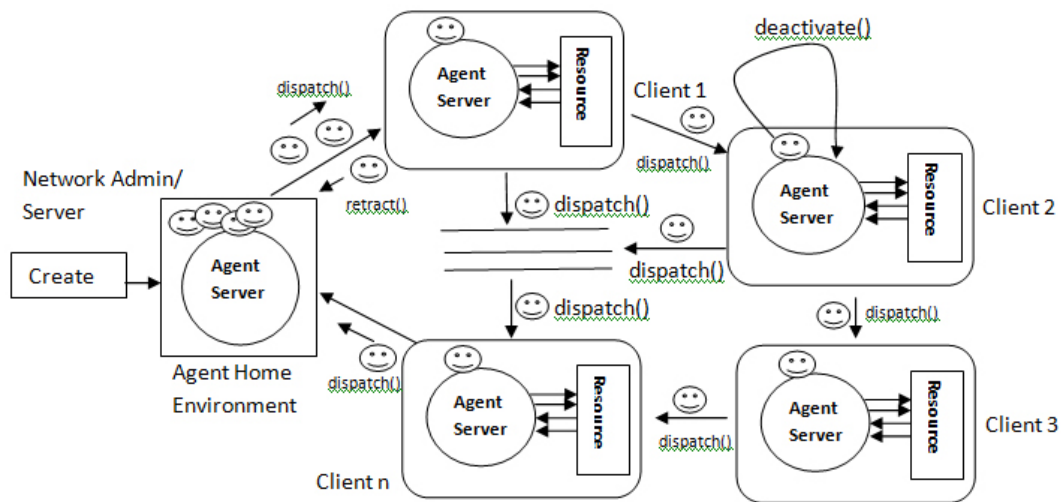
deactivate()

dispatch()

Agent Server

Resource

Client 1

dispatch()

Agent Server

Resource

Client 2

Network Admin/ Server

retract()

dispatch()

Create

Agent Server

dispatch()

dispatch()

dispatch()

Agent Home Environment

dispatch()

Agent Server

Resource

dispatch()

Agent Server

Resource

Client 3

Client n